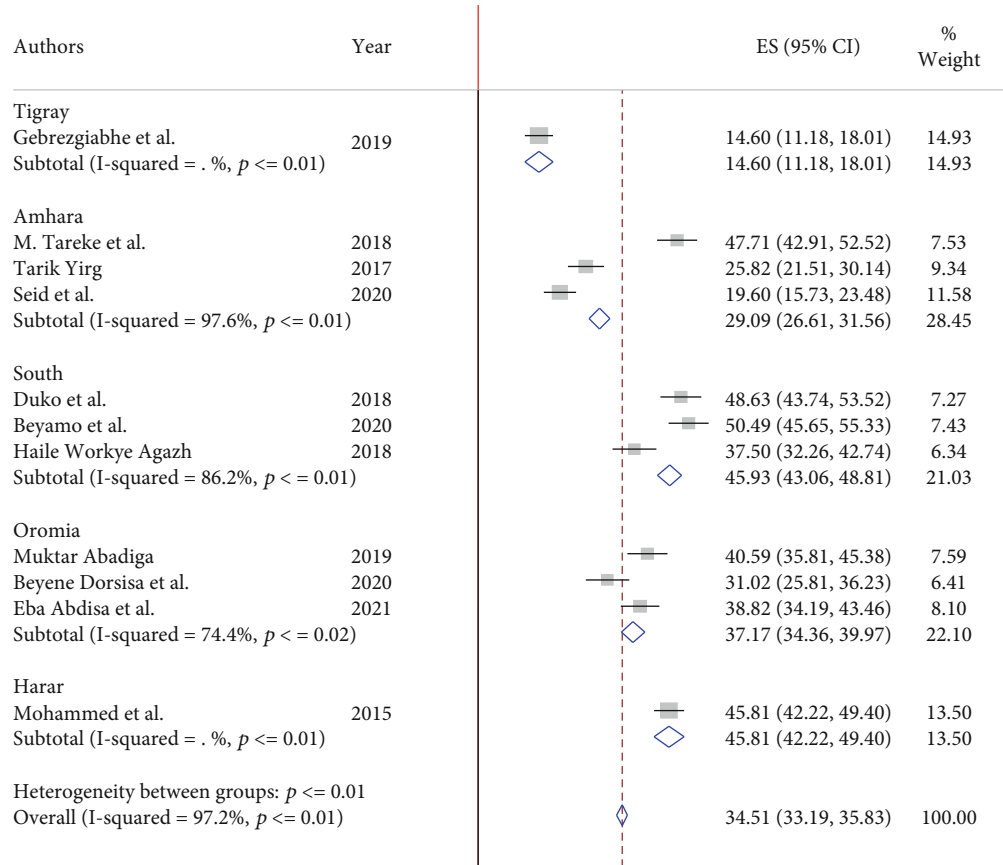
| Authors | Year | ES (95% CI) | % Weight |
|---|---|---|---|
| Tigray | | | |
| Gebrezgiabhe et al. | 2019 | 14.60 (11.18, 18.01) | 14.93 |
| Subtotal (I-squared = . %, $p$ <= 0.01) | | 14.60 (11.18, 18.01) | 14.93 |
| Amhara | | | |
| M. Tareke et al. | 2018 | 47.71 (42.91, 52.52) | 7.53 |
| Tarik Yirg | 2017 | 25.82 (21.51, 30.14) | 9.34 |
| Seid et al. | 2020 | 19.60 (15.73, 23.48) | 11.58 |
| Subtotal (I-squared = 97.6%, $p$ <= 0.01) | | 29.09 (26.61, 31.56) | 28.45 |
| South | | | |
| Duko et al. | 2018 | 48.63 (43.74, 53.52) | 7.27 |
| Beyamo et al. | 2020 | 50.49 (45.65, 55.33) | 7.43 |
| Haile Workye Agazh | 2018 | 37.50 (32.26, 42.74) | 6.34 |
| Subtotal (I-squared = 86.2%, $p$ < = 0.01) | | 45.93 (43.06, 48.81) | 21.03 |
| Oromia | | | |
| Muktar Abadiga | 2019 | 40.59 (35.81, 45.38) | 7.59 |
| Beyene Dorsisa et al. | 2020 | 31.02 (25.81, 36.23) | 6.41 |
| Eba Abdisa et al. | 2021 | 38.82 (34.19, 43.46) | 8.10 |
| Subtotal (I-squared = 74.4%, $p$ < = 0.02) | | 37.17 (34.36, 39.97) | 22.10 |
| Harar | | | |
| Mohammed et al. | 2015 | 45.81 (42.22, 49.40) | 13.50 |
| Subtotal (I-squared = . %, $p$ <= 0.01) | | 45.81 (42.22, 49.40) | 13.50 |
| Heterogeneity between groups: $p$ <= 0.01 | | | |
| Overall (I-squared = 97.2%, $p$ <= 0.01) | | 34.51 (33.19, 35.83) | 100.00 |